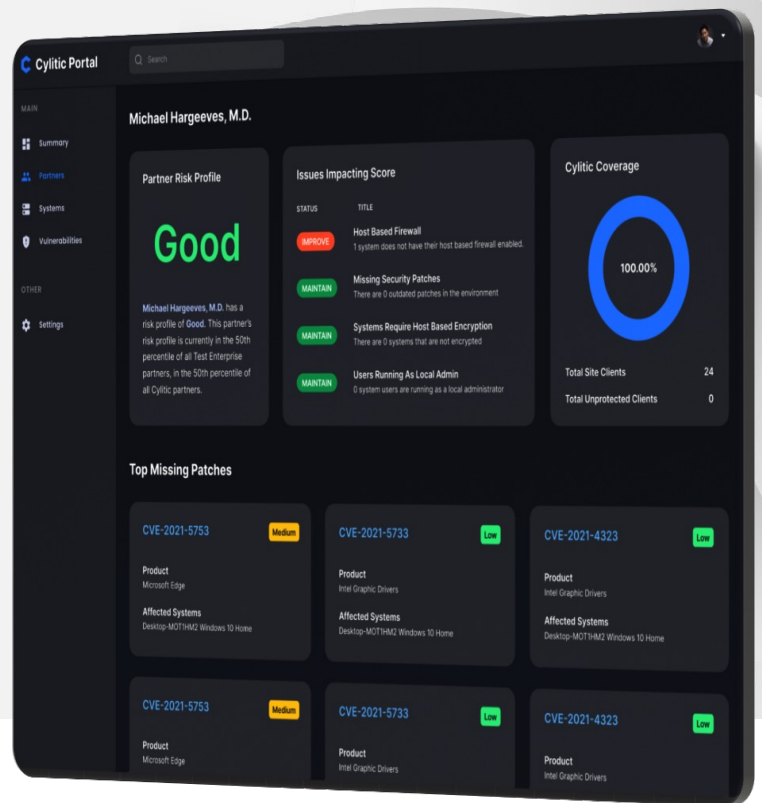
Cylitic Portal

Search

MAIN

Summary

Partners

Systems

Vulnerabilities

OTHER

Settings

Michael Hargeeves, M.D.

Partner Risk Profile

Good

Michael Hargeeves, M.D. has a risk profile of Good. This partner's risk profile is currently in the 50th percentile of all Test Enterprise partners, in the 50th percentile of all Cylitic partners.

Issues Impacting Score

| STATUS | TITLE |
|---|---|
| IMPROVE | Host Based Firewall 1 system does not have their host based firewall enabled. |
| MAINTAIN | Missing Security Patches There are 0 outdated patches in the environment |
| MAINTAIN | Systems Require Host Based Encryption There are 0 systems that are not encrypted |
| MAINTAIN | Users Running As Local Admin 0 system users are running as a local administrator |

Cylitic Coverage

100.00%

Total Site Clients 24

Total Unprotected Clients 0

Top Missing Patches

CVE-2021-5753 Medium
Product
Microsoft Edge
Affected Systems
Desktop-MOT1HM2 Windows 10 Home

CVE-2021-5733 Low
Product
Intel Graphic Drivers
Affected Systems
Desktop-MOT1HM2 Windows 10 Home

CVE-2021-4323 Low
Product
Intel Graphic Drivers
Affected Systems
Desktop-MOT1HM2 Windows 10 Home

CVE-2021-5753 Medium
Product
Microsoft Edge

CVE-2021-5733 Low
Product
Intel Graphic Drivers

CVE-2021-4323 Low
Product
Intel Graphic Drivers